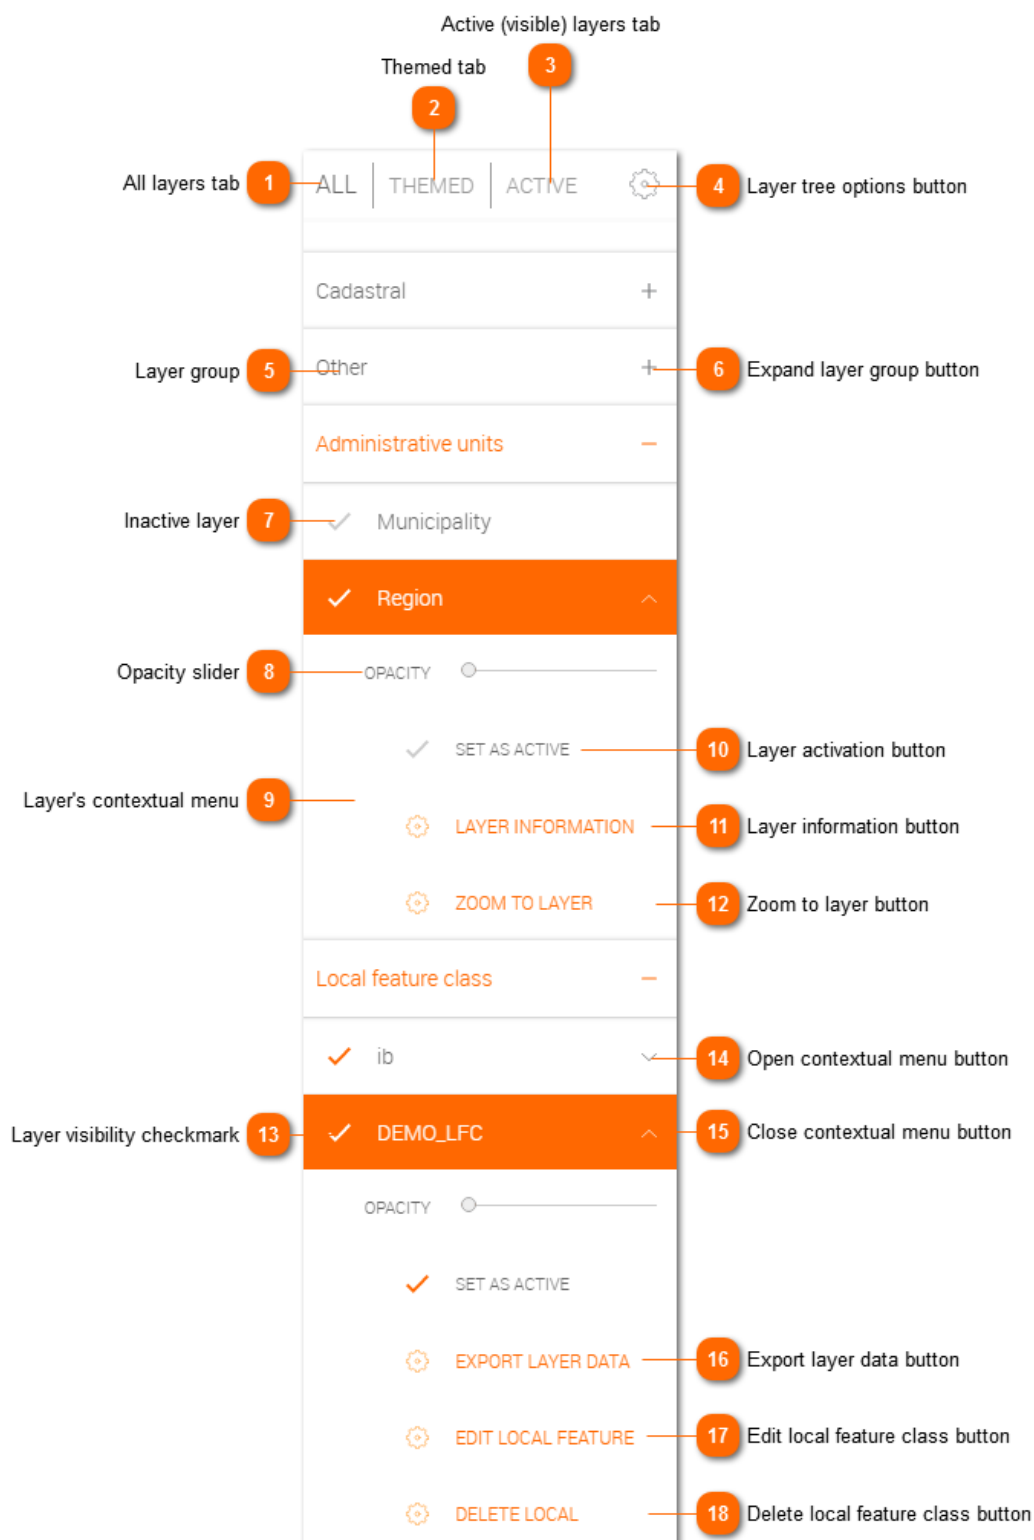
Active (visible) layers tab
3
Themed tab
2
All layers tab 1 ALL | THEMED | ACTIVE 4 Layer tree options button

Cadastral +

Layer group 5 Other + 6 Expand layer group button

Administrative units −

Inactive layer 7 Municipality

Region

Opacity slider 8 OPACITY

SET AS ACTIVE 10 Layer activation button

Layer's contextual menu 9

LAYER INFORMATION 11 Layer information button

ZOOM TO LAYER 12 Zoom to layer button

Local feature class −

ib 14 Open contextual menu button

Layer visibility checkmark 13 DEMO_LFC 15 Close contextual menu button

OPACITY

SET AS ACTIVE

EXPORT LAYER DATA 16 Export layer data button

EDIT LOCAL FEATURE 17 Edit local feature class button

DELETE LOCAL 18 Delete local feature class button